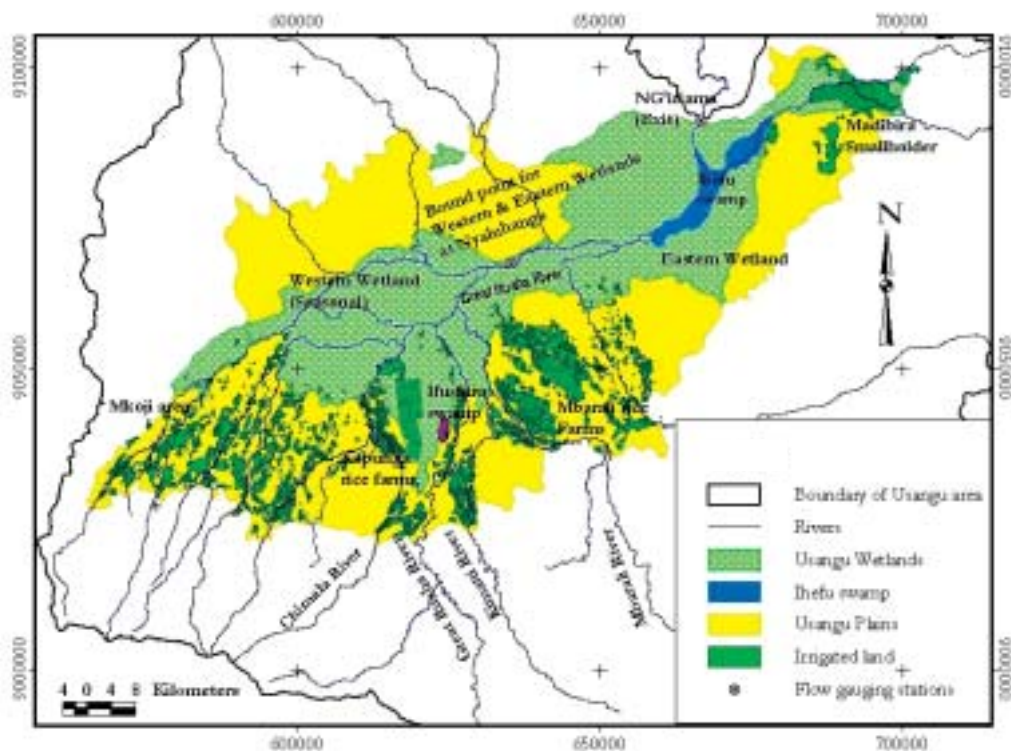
600000
650000
700000
9100000
9050000
9000000
9100000
9050000
9000000
NG'iriama (Bdd)
Madibira Smallholder
Bound point for Western & Eastern Wetlands at Nyaluhanga
Ihefu swamp
N
Eastern Wetland
Western Wetland (Seasonal)
Great Ruaha River
Mkoji area
Ifushiro swamp
Mbarali Rice Farms
Kapunga rice farms
Chimala River
Great Ruaha River
Ndembera River
Mbarali River
4 0 4 8 Kilometers
600000
650000
700000
Boundary of Usangu area
Rivers
Usangu Wetlands
Ihefu swamp
Usangu Plains
Irrigated land
Flow gauging stations